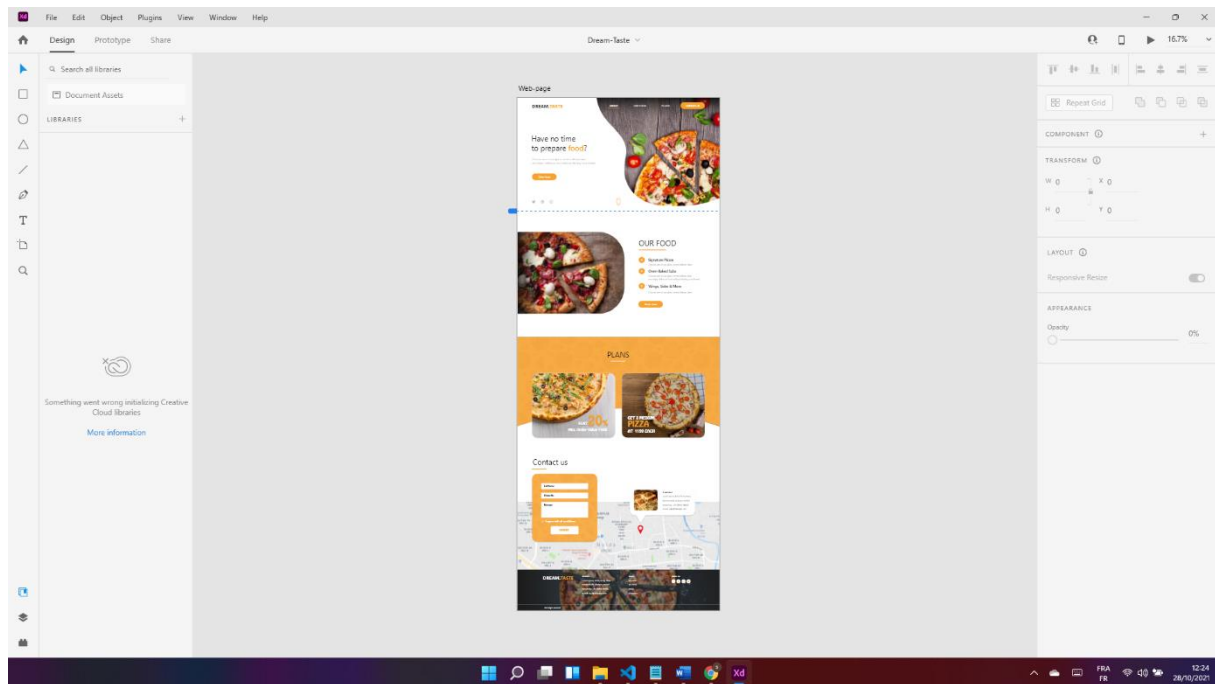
File Edit Object Plugins View Window Help

Design Prototype Share

Dream-Taste

16.7%

Search all libraries

Document Assets

LIBRARIES

Something went wrong initializing Creative Cloud libraries

More information

Web-page

DREAMTASTE

Have no time to prepare food?

OUR FOOD

PLANS

Contact us

Repeat Grid

COMPONENT

TRANSFORM

W 0

X 0

H 0

Y 0

LAYOUT

Responsive Resize

APPEARANCE

Opacity

0%

FRA FR

12:24 28/10/2021